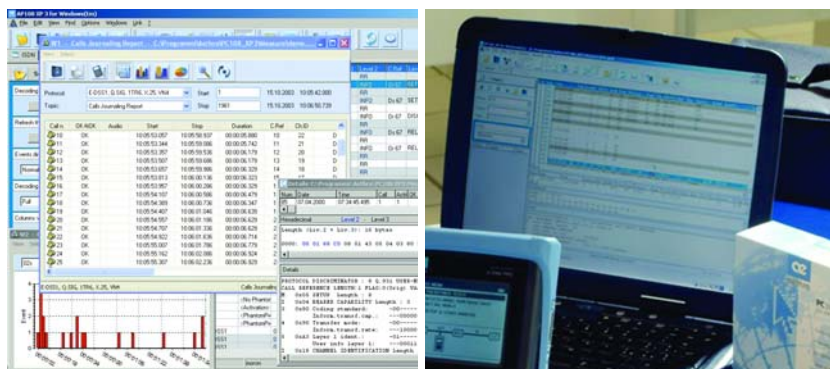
XP 100 XP 3 for Windows(tm)
File Edit View Find Options Windows Link ?
K1 - Calls Journaling Report - C:\Programme\dsctest\K100_XP3\Measure\demo...
Protocol E-DSS1, Q.SIG, 1TR6, X.25, V&A
Start 1 15.10.2003 10:05:42.000
Topic Calls Journaling Report
Stop 1961 15.10.2003 10:06:50.739

| Call n. | OK NOK | Audio | Start | Stop | Duration | C.Ref | Ch.ID |
|---|---|---|---|---|---|---|---|
| 10 | OK | | 10:05:52.067 | 10:05:58.937 | 00:00:05.980 | 10 | 22 |
| 11 | OK | | 10:05:53.344 | 10:05:59.086 | 00:00:05.742 | 11 | 21 |
| 12 | OK | | 10:05:52.357 | 10:05:59.000 | 00:00:06.643 | 12 | 20 |
| 13 | OK | | 10:05:53.507 | 10:05:59.686 | 00:00:06.179 | 13 | 19 |
| 14 | OK | | 10:05:53.657 | 10:05:59.986 | 00:00:06.329 | 14 | 18 |
| 15 | OK | | 10:05:53.813 | 10:06:00.136 | 00:00:06.323 | 15 | 17 |
| 16 | OK | | 10:05:53.957 | 10:06:00.286 | 00:00:06.329 | 1 | |
| 17 | OK | | 10:05:54.110 | 10:06:00.586 | 00:00:06.476 | 1 | |
| 18 | OK | | 10:05:54.389 | 10:06:00.736 | 00:00:06.347 | 1 | |
| 19 | OK | | 10:05:54.407 | 10:06:01.046 | 00:00:06.639 | 1 | |
| 20 | OK | | 10:05:54.557 | 10:06:01.186 | 00:00:06.629 | 2 | |
| 21 | OK | | 10:05:54.707 | 10:06:01.336 | 00:00:06.629 | 2 | |
| 22 | OK | | 10:05:54.922 | 10:06:01.636 | 00:00:06.714 | 2 | |
| 23 | OK | | 10:05:55.007 | 10:06:01.786 | 00:00:06.779 | 2 | |
| 24 | OK | | 10:05:55.162 | 10:06:02.086 | 00:00:06.924 | 2 | |
| 25 | OK | | 10:05:55.307 | 10:06:02.236 | 00:00:06.929 | 2 | |

Num. Date Time Call Appl.ID
07.04.2003 07:34:45.495 1 1
Hexadecimal Level 2 Level 3
Length (Lic.2 + Lic.3): 16 bytes
Details
PROTOCOL DISCRIMINATOR : 8 Q.931 USER-N
CALL REFERENCE LENGTH 1 FLAG:0(Orig) VA
0x05 SETUP length : 4
0x04 BEARER CAPABILITY Length : 3
Coding standard: -00-----
Inform.transf.cap.: ---00000
Transfer mode: -00-----
Inform.transf.rate: ---10000
Layer 1 ident.: -01-----
User info layer 1: ---00011
0x18 CHANNEL IDENTIFICATION Length
E-DSS1, Q.SIG, 1TR6, X.25, V&A
Calls Journaling
No Phantom
Activation
PhantomPv
PhantomPv
Event
Level 2 C.Ref
RR
INFO D=67 SET
RR
INFO D=67 DIS
RR
INFO D=67 REL
RR
INFO D=67 REL
RR